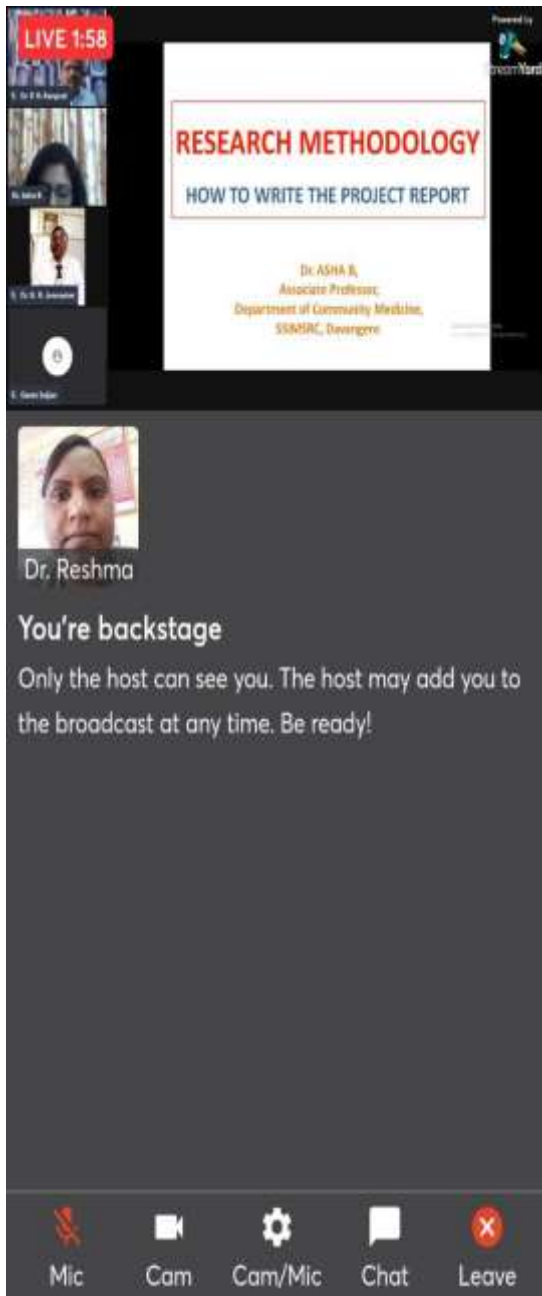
LIVE 1:58

Powered by
StreamYard

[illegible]

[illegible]

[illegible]

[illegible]

RESEARCH METHODOLOGY

HOW TO WRITE THE PROJECT REPORT

Dr. ASHA B,
Associate Professor,
Department of Community Medicine,
SSIMSRC, Davangere

Dr. Reshma

You're backstage

Only the host can see you. The host may add you to the broadcast at any time. Be ready!

Mic
Cam
Cam/Mic
Chat
Leave